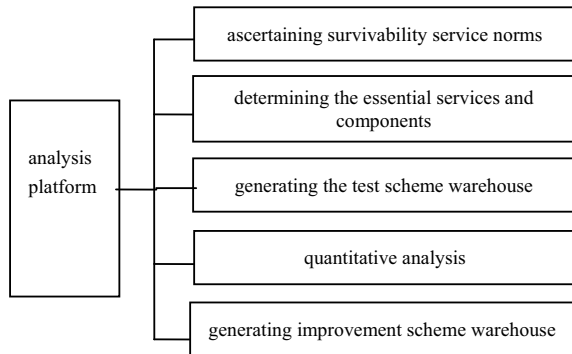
analysis platform

ascertaining survivability service norms

determining the essential services and components

generating the test scheme warehouse

quantitative analysis

generating improvement scheme warehouse